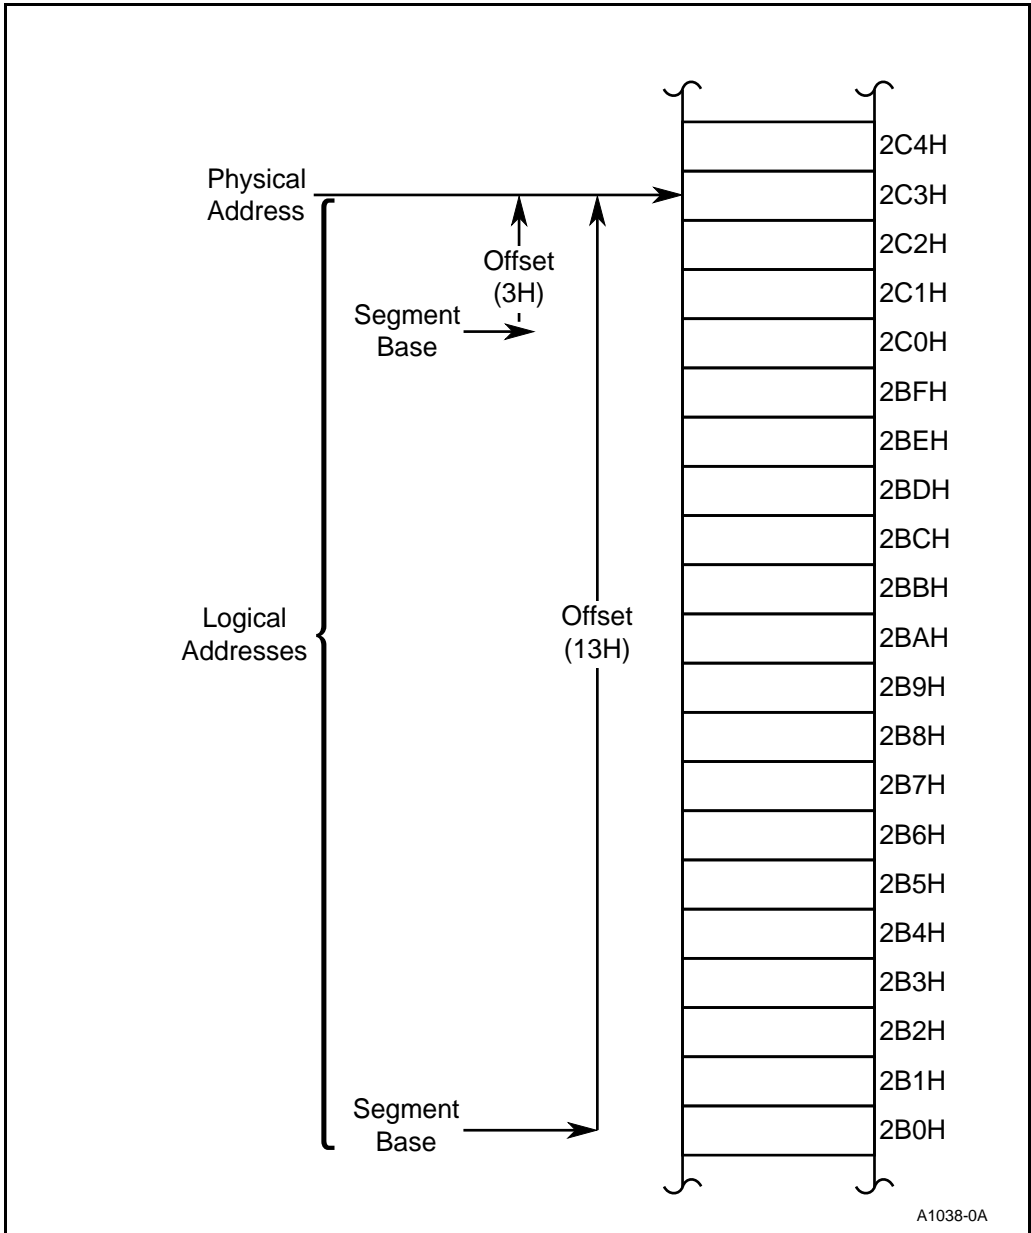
Physical Address

Offset (3H)

Segment Base

Logical Addresses

Offset (13H)

Segment Base

2C4H
2C3H
2C2H
2C1H
2C0H
2BFH
2BEH
2BDH
2BCH
2BBH
2BAH
2B9H
2B8H
2B7H
2B6H
2B5H
2B4H
2B3H
2B2H
2B1H
2B0H

A1038-0A